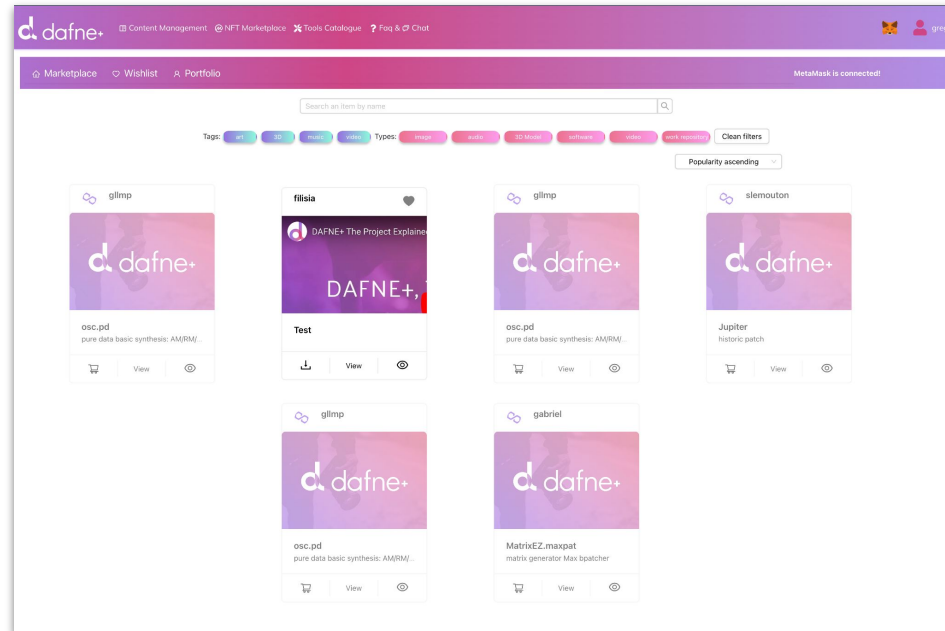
dafne+ Content Management NFT Marketplace Tools Catalogue Faq & Chat gre

Marketplace Wishlist Portfolio MetaMask is connected!

Search an item by name

Tags: art 3D music video Types: image audio 3D Model software video work repository Clean filters

Popularity ascending

gllmp
dafne+
osc.pd
pure data basic synthesis: AM/RM/...
View

filisia
DAFNE+ The Project Explaine
DAFNE+,
Test
View

gllmp
dafne+
osc.pd
pure data basic synthesis: AM/RM/...
View

slemouton
dafne+
Jupiter
historic patch
View

gllmp
dafne+
osc.pd
pure data basic synthesis: AM/RM/...
View

gabriel
dafne+
MatrixEZ.maxpat
matrix generator Max bpatcher
View